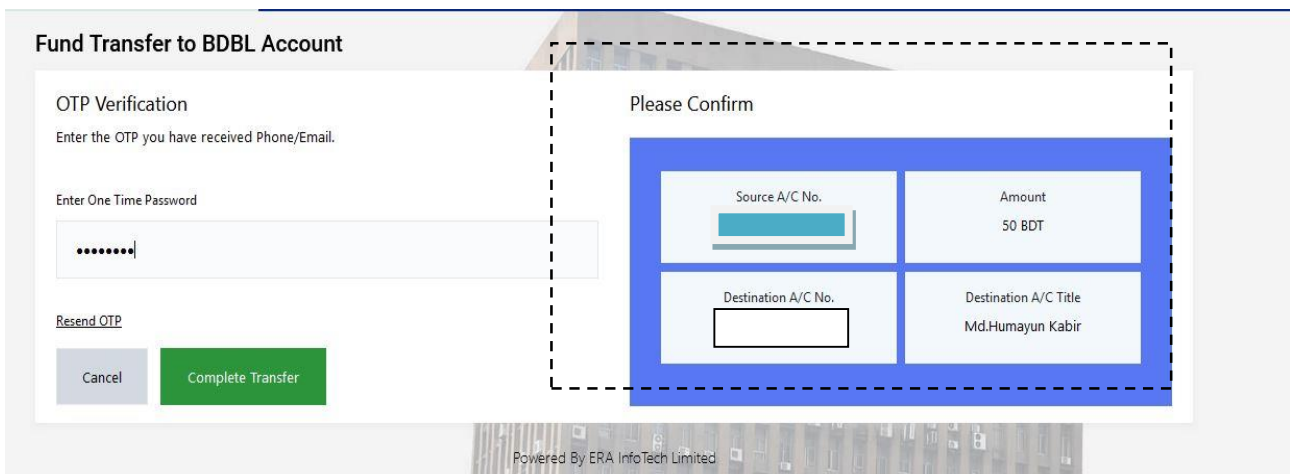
Fund Transfer to BDBL Account

OTP Verification

Enter the OTP you have received Phone/Email.

Enter One Time Password

••••••••

Resend OTP

Cancel

Complete Transfer

Please Confirm

| Source A/C No. | Amount 50 BDT |
|---|---|
| Destination A/C No. | Destination A/C Title Md.Humayun Kabir |

Powered By ERA InfoTech Limited